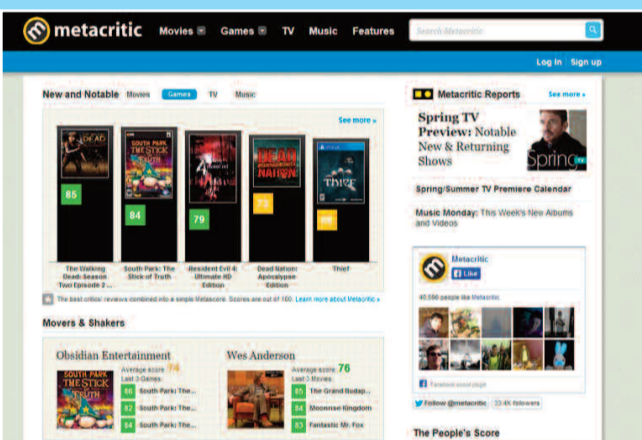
metacritic Movies Games TV Music Features Search Metacritic

Log In Sign up

New and Notable Movies Games TV Music

See more »

85
The Walking Dead: Season Two Episode 2 ...

84
South Park: The Stick of Truth

79
Resident Evil 4: Ultimate HD Edition

Dead Nation: Apocalypse Edition

Thief

The best critics' reviews combined into a simple Metascore. Scores are out of 100. Learn more about Metacritic »

Movers & Shakers

Obsidian Entertainment
Average score 74
Last 3 Games
86 South Park: The...
South Park: The...
84 South Park: The...

Wes Anderson
Average score 76
Last 3 Movies
85 The Grand Budap...
84 Moonrise Kingdom
83 Fantastic Mr. Fox

Metacritic Reports See more »

Spring TV Preview: Notable New & Returning Shows

Spring/Summer TV Premiere Calendar

Music Monday: This Week's New Albums and Videos

Metacritic
Like
40,590 people like Metacritic.

Facebook social plugin

Follow @metacritic 33.4K followers

The People's Score